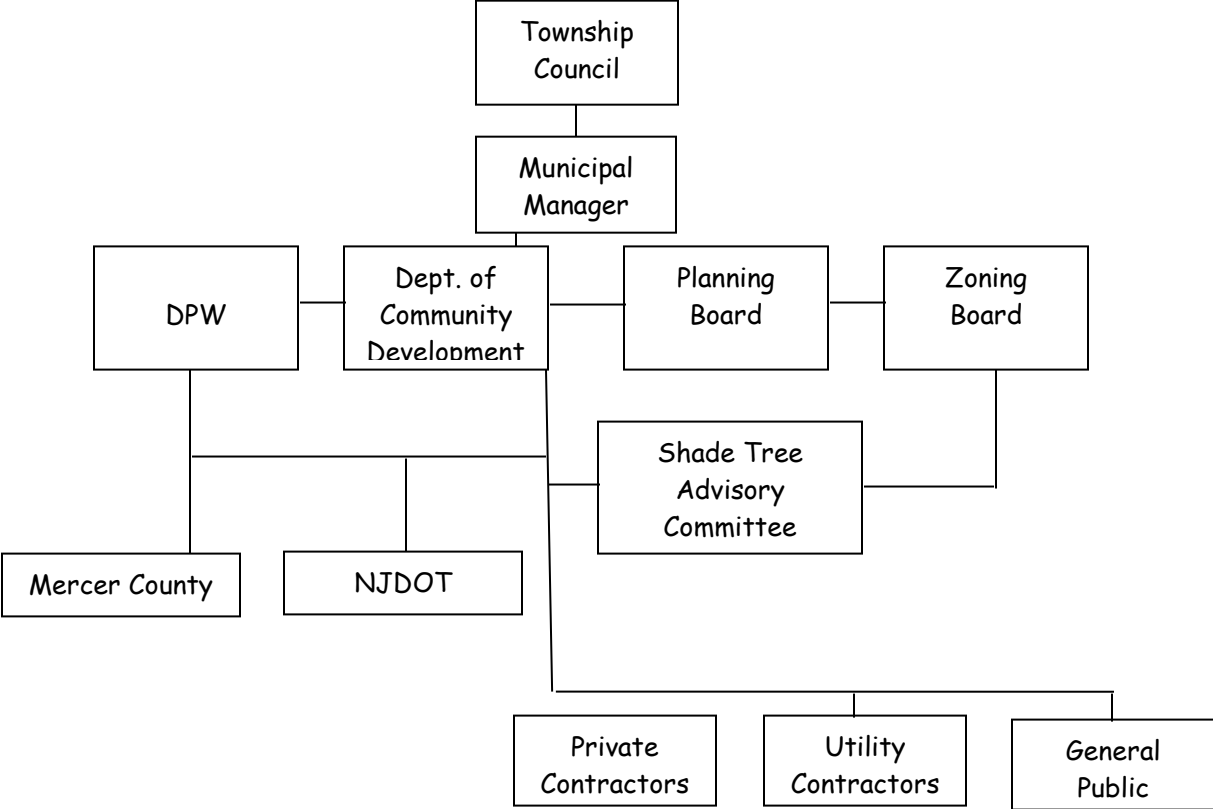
Township Council

Municipal Manager

DPW

Dept. of Community Development

Planning Board

Zoning Board

Shade Tree Advisory Committee

Mercer County

NJDOT

Private Contractors

Utility Contractors

General Public